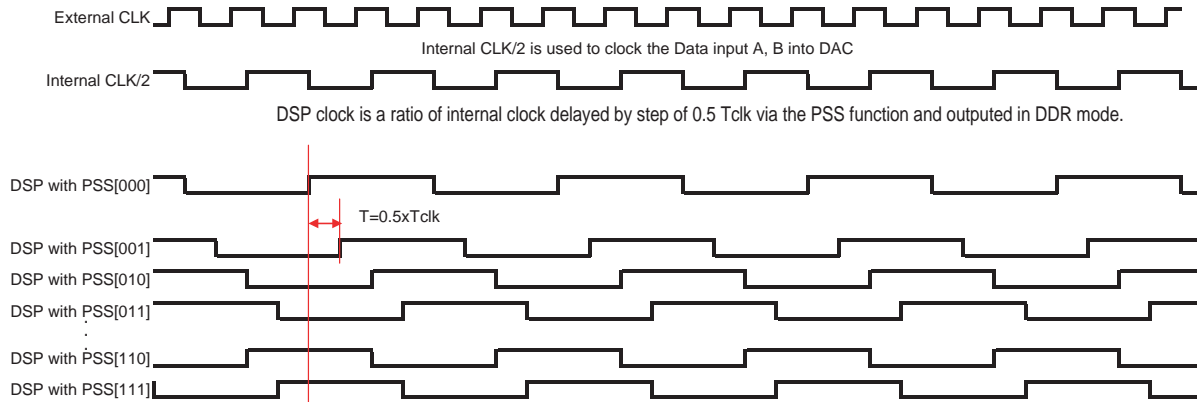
External CLK

Internal CLK/2 is used to clock the Data input A, B into DAC

Internal CLK/2

DSP clock is a ratio of internal clock delayed by step of 0.5 Tclk via the PSS function and outputed in DDR mode.

DSP with PSS[000]

T=0.5xTclk

DSP with PSS[001]

DSP with PSS[010]

DSP with PSS[011]

DSP with PSS[110]

DSP with PSS[111]